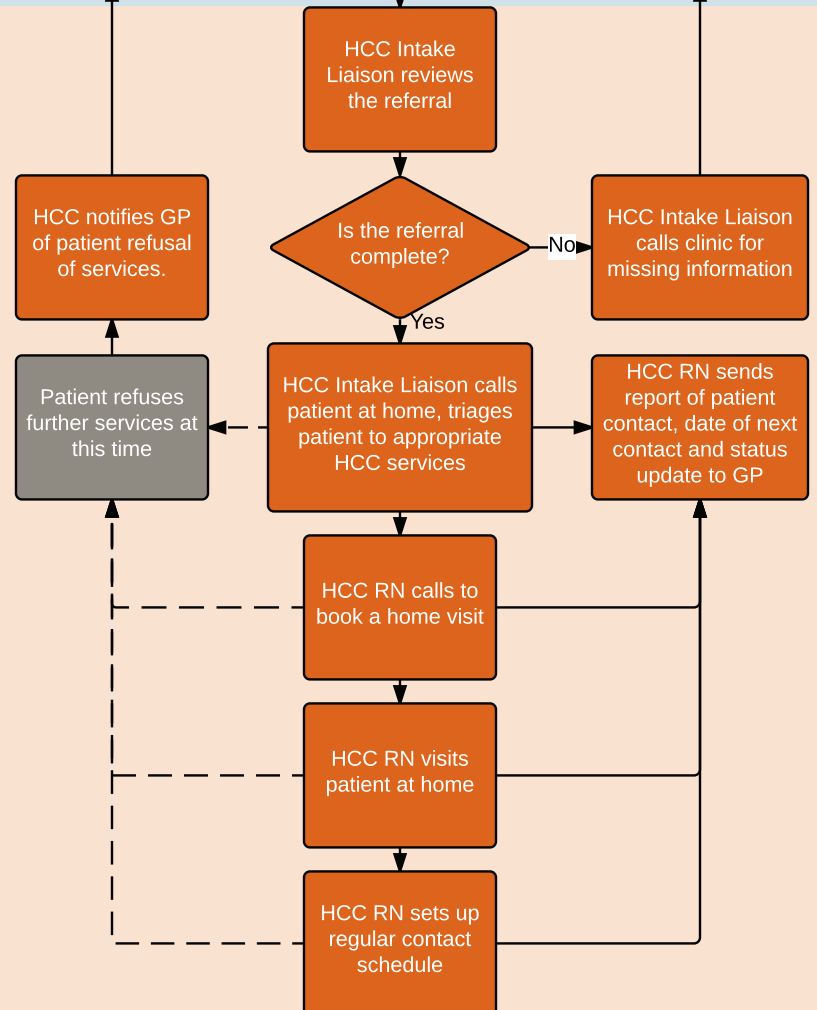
HCC Intake Liaison reviews the referral

HCC notifies GP of patient refusal of services.

Is the referral complete?

No

HCC Intake Liaison calls clinic for missing information

Yes

Patient refuses further services at this time

HCC Intake Liaison calls patient at home, triages patient to appropriate HCC services

HCC RN sends report of patient contact, date of next contact and status update to GP

HCC RN calls to book a home visit

HCC RN visits patient at home

HCC RN sets up regular contact schedule